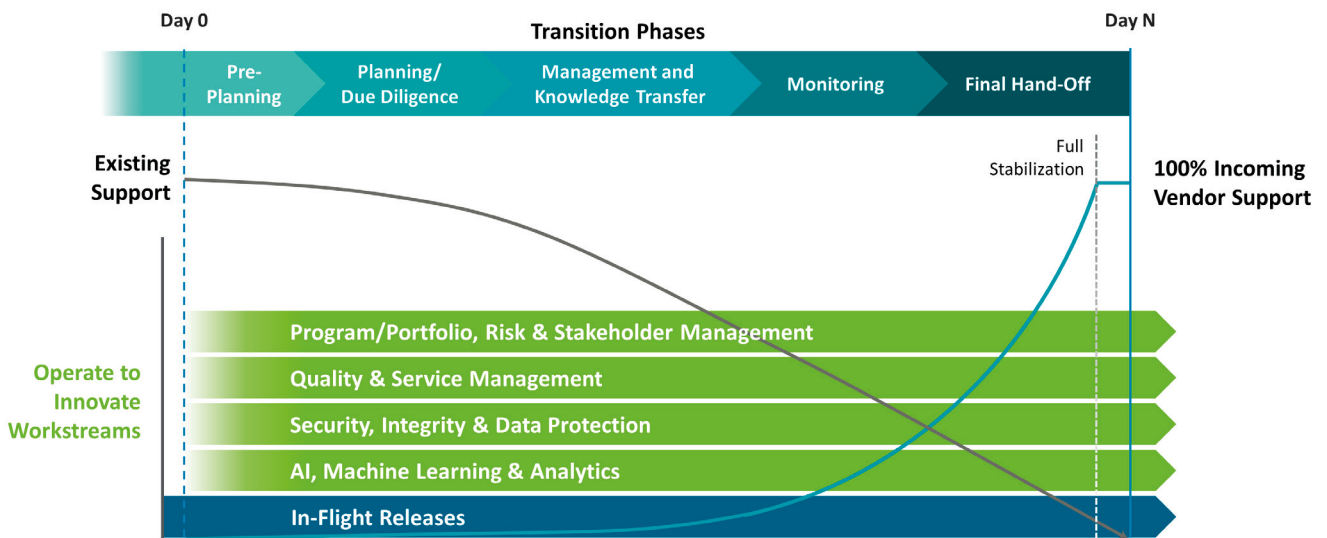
Day 0

Transition Phases

Day N

Pre-Planning

Planning/ Due Diligence

Management and Knowledge Transfer

Monitoring

Final Hand-Off

Existing Support

Full Stabilization

100% Incoming Vendor Support

Operate to Innovate Workstreams

Program/Portfolio, Risk & Stakeholder Management

Quality & Service Management

Security, Integrity & Data Protection

AI, Machine Learning & Analytics

In-Flight Releases